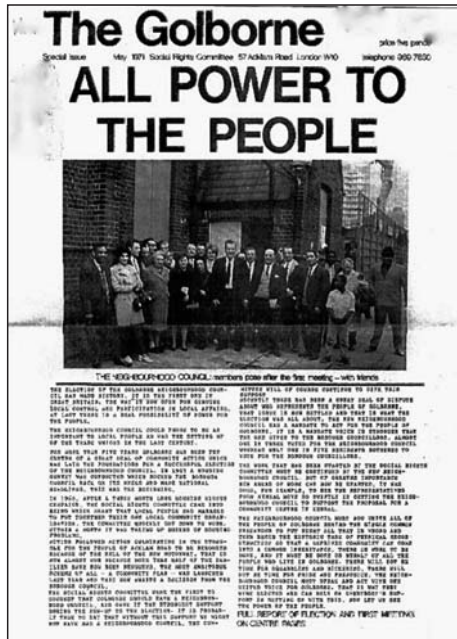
The Golborne

price five pence

Special issue May 1971 Social Rights Committee 57 Adair Road London W10 telephone 969 7650

ALL POWER TO THE PEOPLE

THE NEIGHBOURHOOD COUNCIL: members pose after the first meeting – with friends

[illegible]

FULL REPORT OF ELECTION AND FIRST MEETING ON CENTRE PAGES